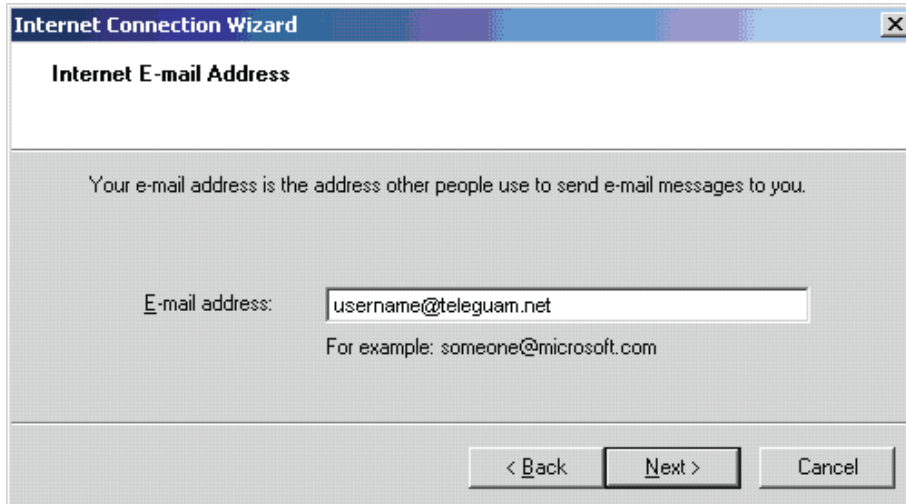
Internet Connection Wizard

×

Internet E-mail Address

Your e-mail address is the address other people use to send e-mail messages to you.

E-mail address: username@teleguam.net

For example: someone@microsoft.com

< Back

Next >

Cancel